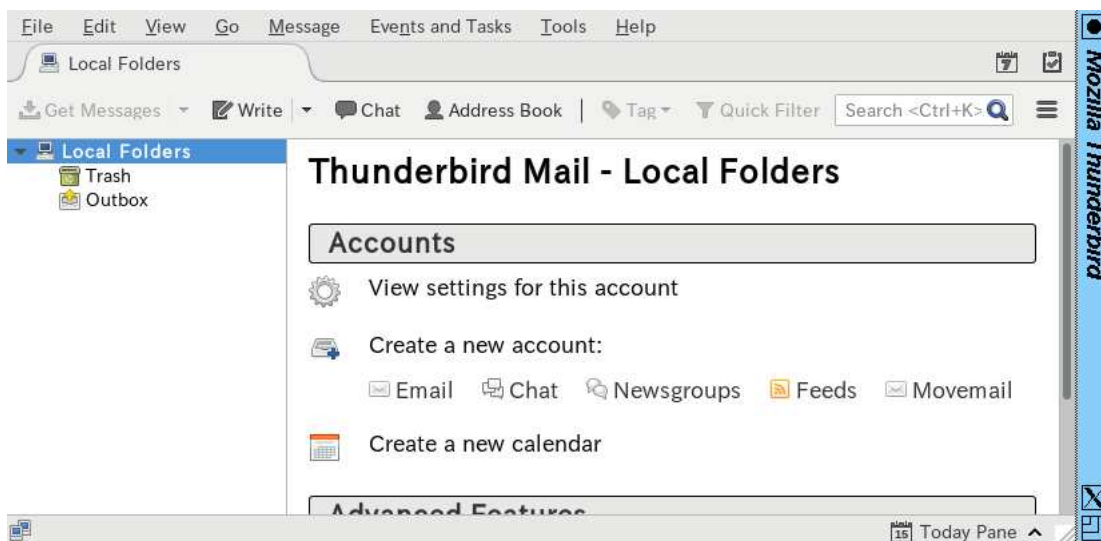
File Edit View Go Message Events and Tasks Tools Help

Local Folders

Get Messages Write Chat Address Book Tag Quick Filter Search <Ctrl+K>

Local Folders
Trash
Outbox

Thunderbird Mail - Local Folders

Accounts

View settings for this account

Create a new account:

Email Chat Newsgroups Feeds Movemail

Create a new calendar

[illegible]

Today Pane

Mozilla Thunderbird